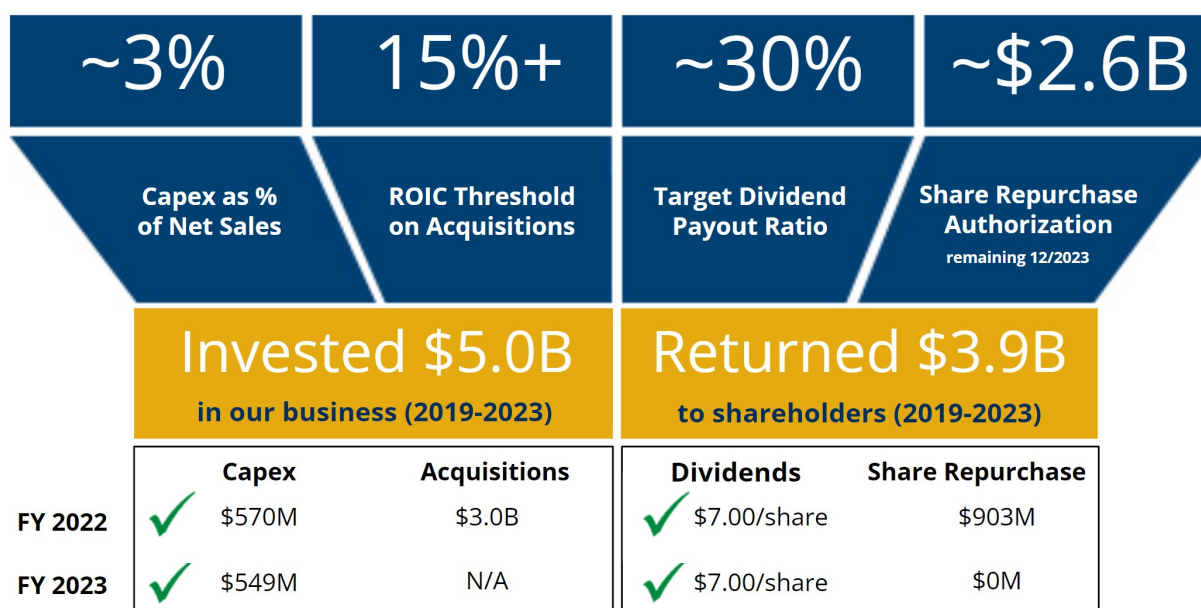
~3%

Capex as % of Net Sales

15%+

ROIC Threshold on Acquisitions

~30%

Target Dividend Payout Ratio

~$2.6B

Share Repurchase Authorization
remaining 12/2023

Invested $5.0B
in our business (2019-2023)

Returned $3.9B
to shareholders (2019-2023)

| | Capex | Acquisitions | Dividends | Share Repurchase |
|---|---|---|---|---|
| FY 2022 | $570M | $3.0B | $7.00/share | $903M |
| FY 2023 | $549M | N/A | $7.00/share | $0M |